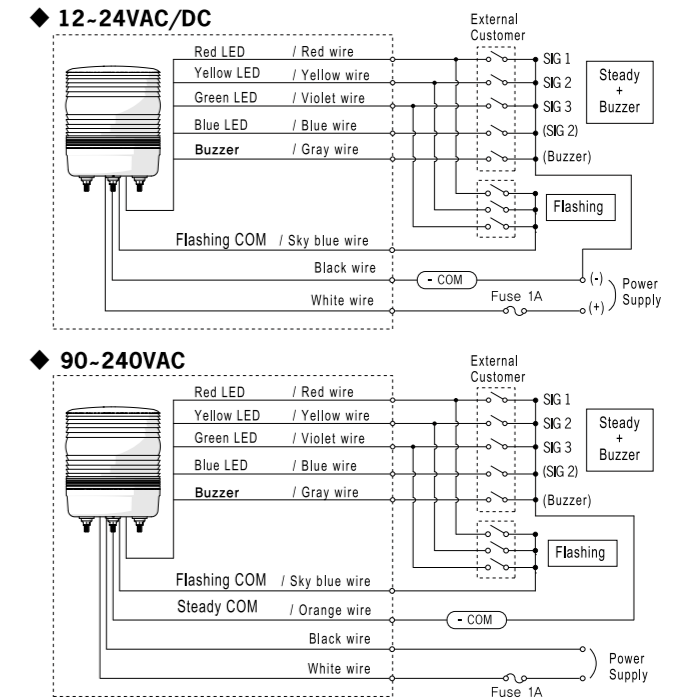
◆ 12~24VAC/DC

External Customer

Red LED / Red wire
Yellow LED / Yellow wire
Green LED / Violet wire
Blue LED / Blue wire
Buzzer / Gray wire

SIG 1
SIG 2
SIG 3
(SIG 2)
(Buzzer)

Steady + Buzzer

Flashing

Flashing COM / Sky blue wire
Black wire
- COM
(-)
White wire
Fuse 1A
(+)
Power Supply

◆ 90~240VAC

External Customer

Red LED / Red wire
Yellow LED / Yellow wire
Green LED / Violet wire
Blue LED / Blue wire
Buzzer / Gray wire

SIG 1
SIG 2
SIG 3
(SIG 2)
(Buzzer)

Steady + Buzzer

Flashing

Flashing COM / Sky blue wire
Steady COM / Orange wire
- COM
Black wire
White wire
Power Supply
Fuse 1A